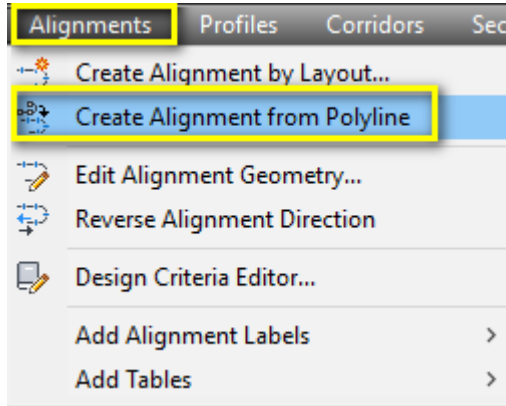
Alignments Profiles Corridors Sec

Create Alignment by Layout...
Create Alignment from Polyline
Edit Alignment Geometry...
Reverse Alignment Direction
Design Criteria Editor...
Add Alignment Labels >
Add Tables >